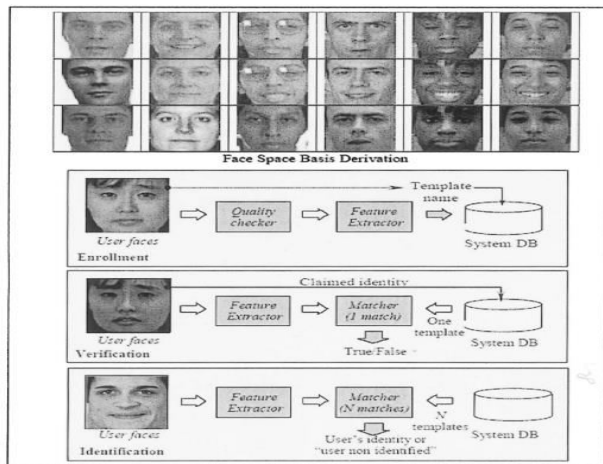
Face Space Basis Derivation

Template name

User faces

Quality checker

Feature Extractor

System DB

Enrollment

Claimed identity

User faces

Feature Extractor

Matcher (1 match)

One template

System DB

True/False

Verification

User faces

Feature Extractor

Matcher (N matches)

N templates

System DB

User's identity or "user non identified"

Identification